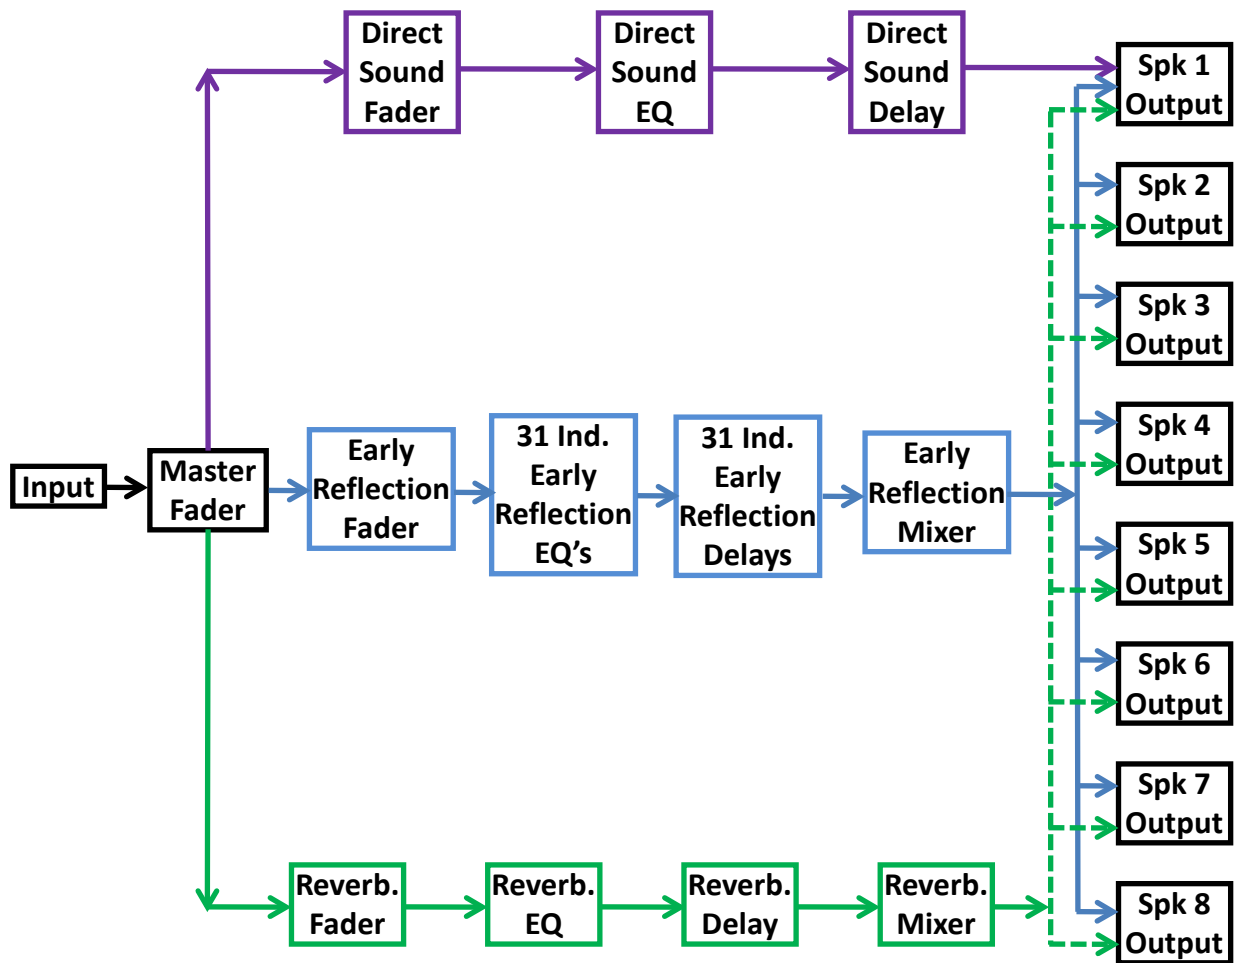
Direct Sound Fader

Direct Sound EQ

Direct Sound Delay

Spk 1 Output

Spk 2 Output

Spk 3 Output

Spk 4 Output

Spk 5 Output

Spk 6 Output

Spk 7 Output

Spk 8 Output

Input

Master Fader

Early Reflection Fader

31 Ind. Early Reflection EQ’s

31 Ind. Early Reflection Delays

Early Reflection Mixer

Reverb. Fader

Reverb. EQ

Reverb. Delay

Reverb. Mixer